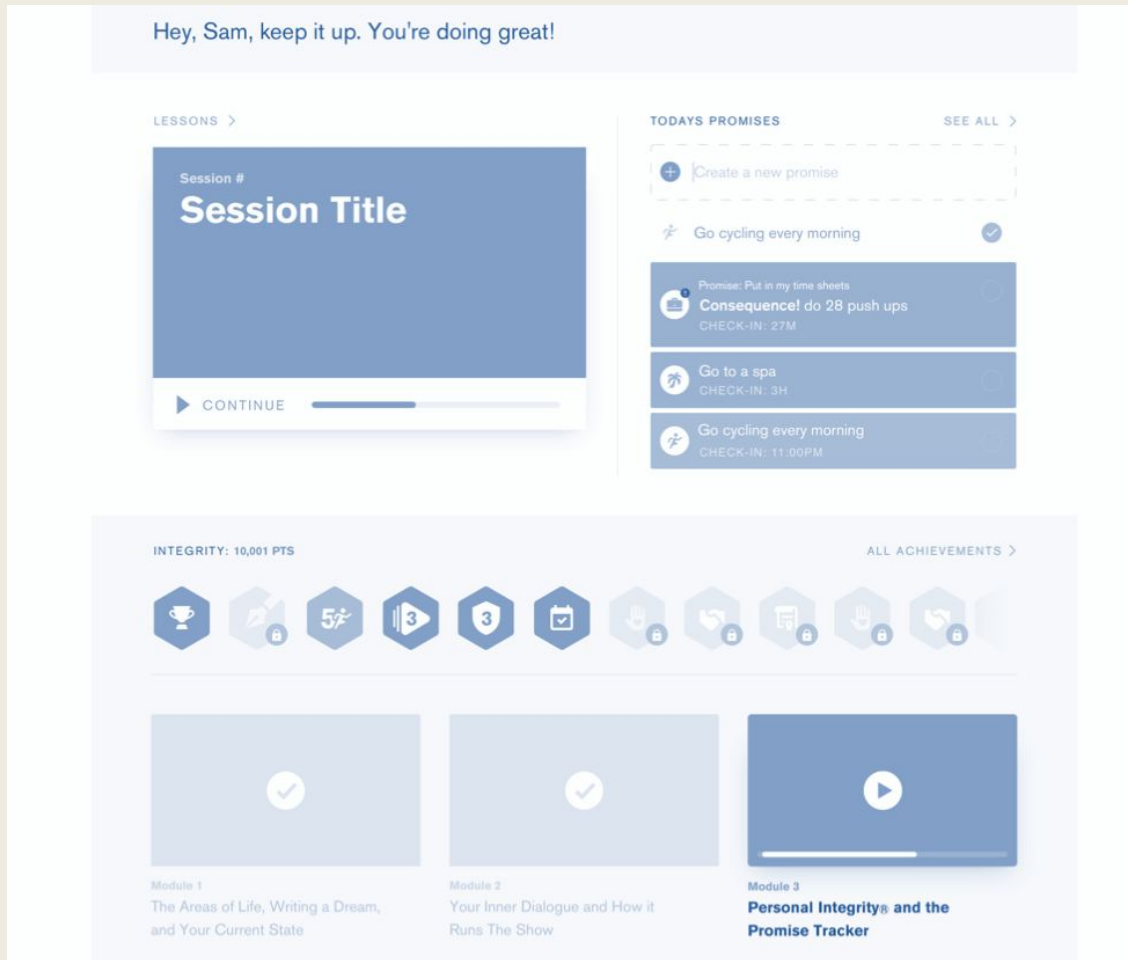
Hey, Sam, keep it up. You're doing great!

LESSONS >

Session #
Session Title

CONTINUE

TODAYS PROMISES

SEE ALL >

Create a new promise

Go cycling every morning

Promise: Put in my time sheets
Consequence! do 28 push ups
CHECK-IN: 27M

Go to a spa
CHECK-IN: 3H

Go cycling every morning
CHECK-IN: 11:00PM

INTEGRITY: 10,001 PTS

ALL ACHIEVEMENTS >

5

3

3

Module 1
The Areas of Life, Writing a Dream, and Your Current State

Module 2
Your Inner Dialogue and How it Runs The Show

Module 3
Personal Integrity® and the Promise Tracker